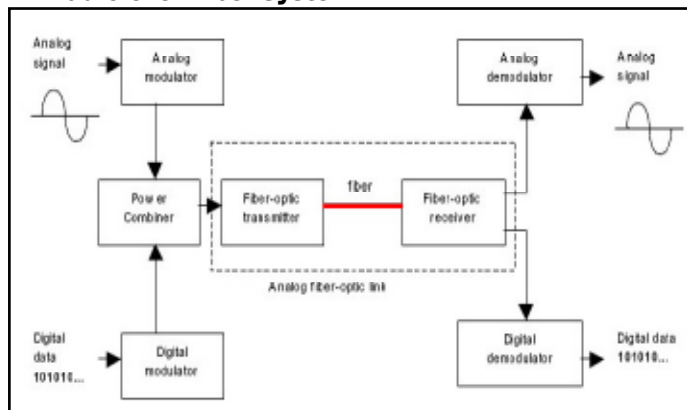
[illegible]

Analog signal

Analog modulator

Analog demodulator

Analog signal

Power Combiner

Fiber-optic transmitter

fiber

Fiber-optic receiver

Analog fiber-optic link

Digital data 101010...

Digital modulator

Digital demodulator

Digital data 101010...